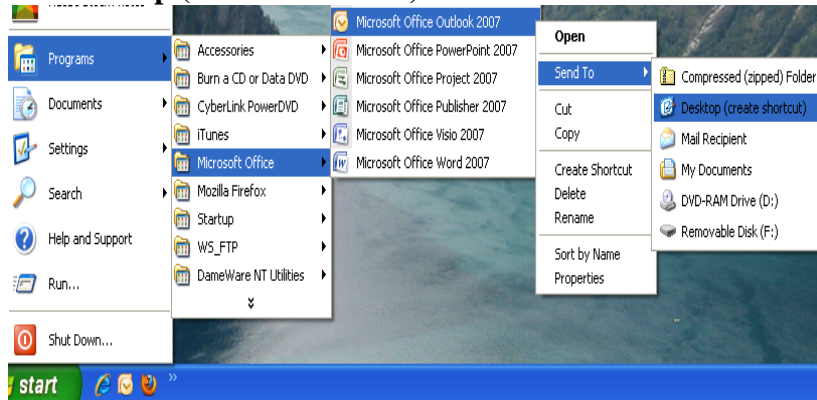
Programs
Documents
Settings
Search
Help and Support
Run...
Shut Down...

Accessories
Burn a CD or Data DVD
CyberLink PowerDVD
iTunes
Microsoft Office
Mozilla Firefox
Startup
WS_FTP
DameWare NT Utilities

Microsoft Office Outlook 2007
Microsoft Office PowerPoint 2007
Microsoft Office Project 2007
Microsoft Office Publisher 2007
Microsoft Office Visio 2007
Microsoft Office Word 2007

Open
Send To
Cut
Copy
Create Shortcut
Delete
Rename
Sort by Name
Properties

Compressed (zipped) Folder
Desktop (create shortcut)
Mail Recipient
My Documents
DVD-RAM Drive (D:)
Removable Disk (F:)

start